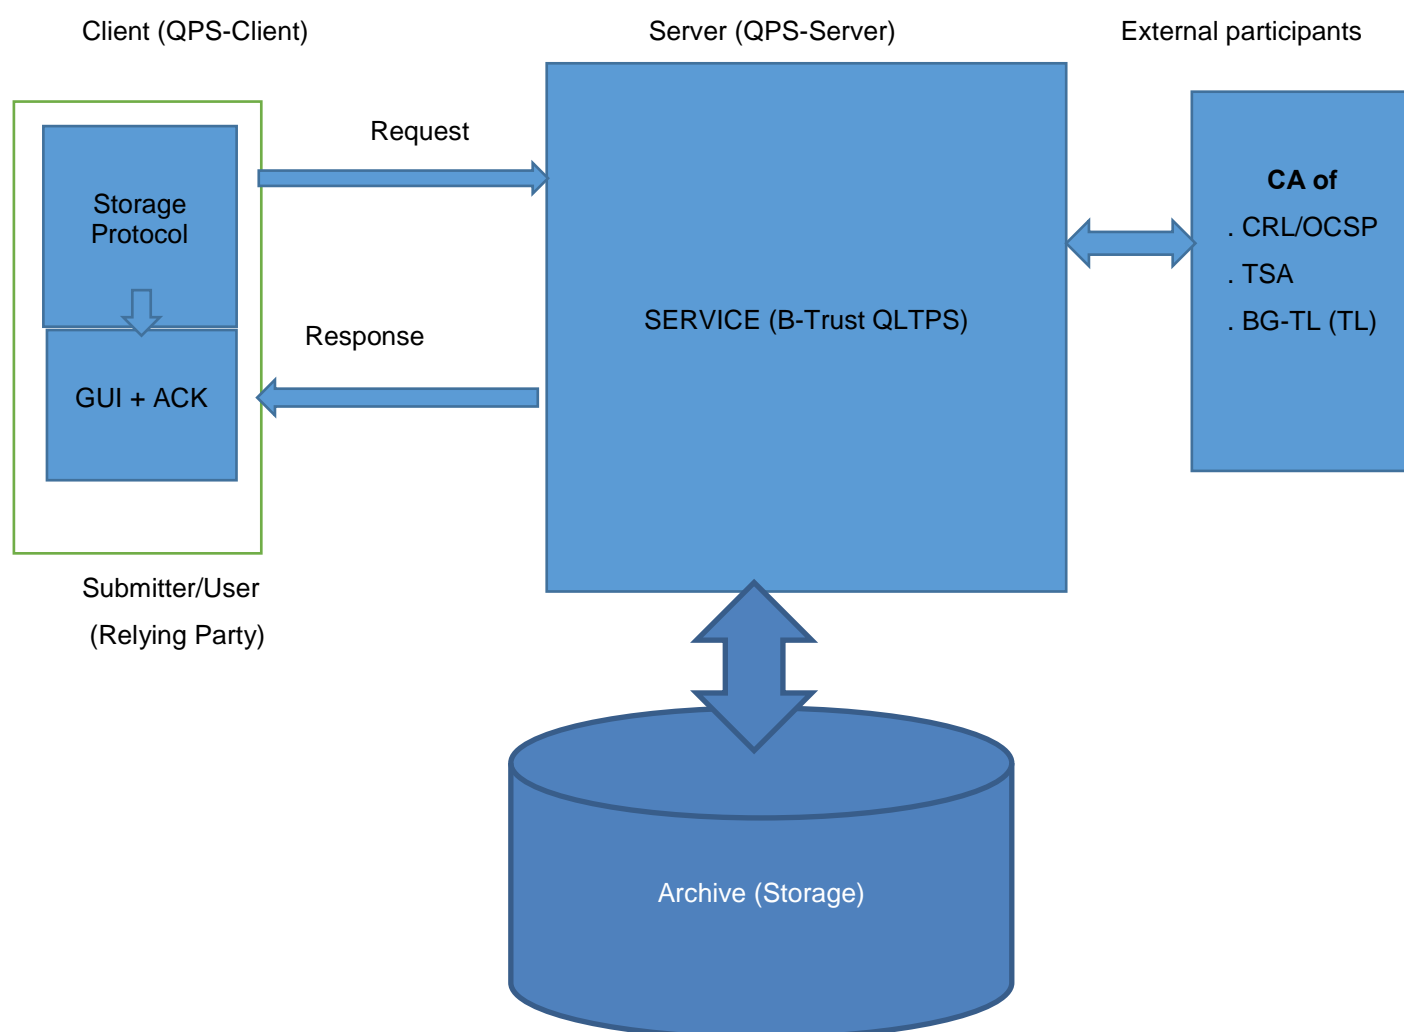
Client (QPS-Client)

Server (QPS-Server)

External participants

Storage Protocol

GUI + ACK

Request

Response

SERVICE (B-Trust QLTPS)

CA of

. CRL/OCSP

. TSA

. BG-TL (TL)

Submitter/User

(Relying Party)

Archive (Storage)